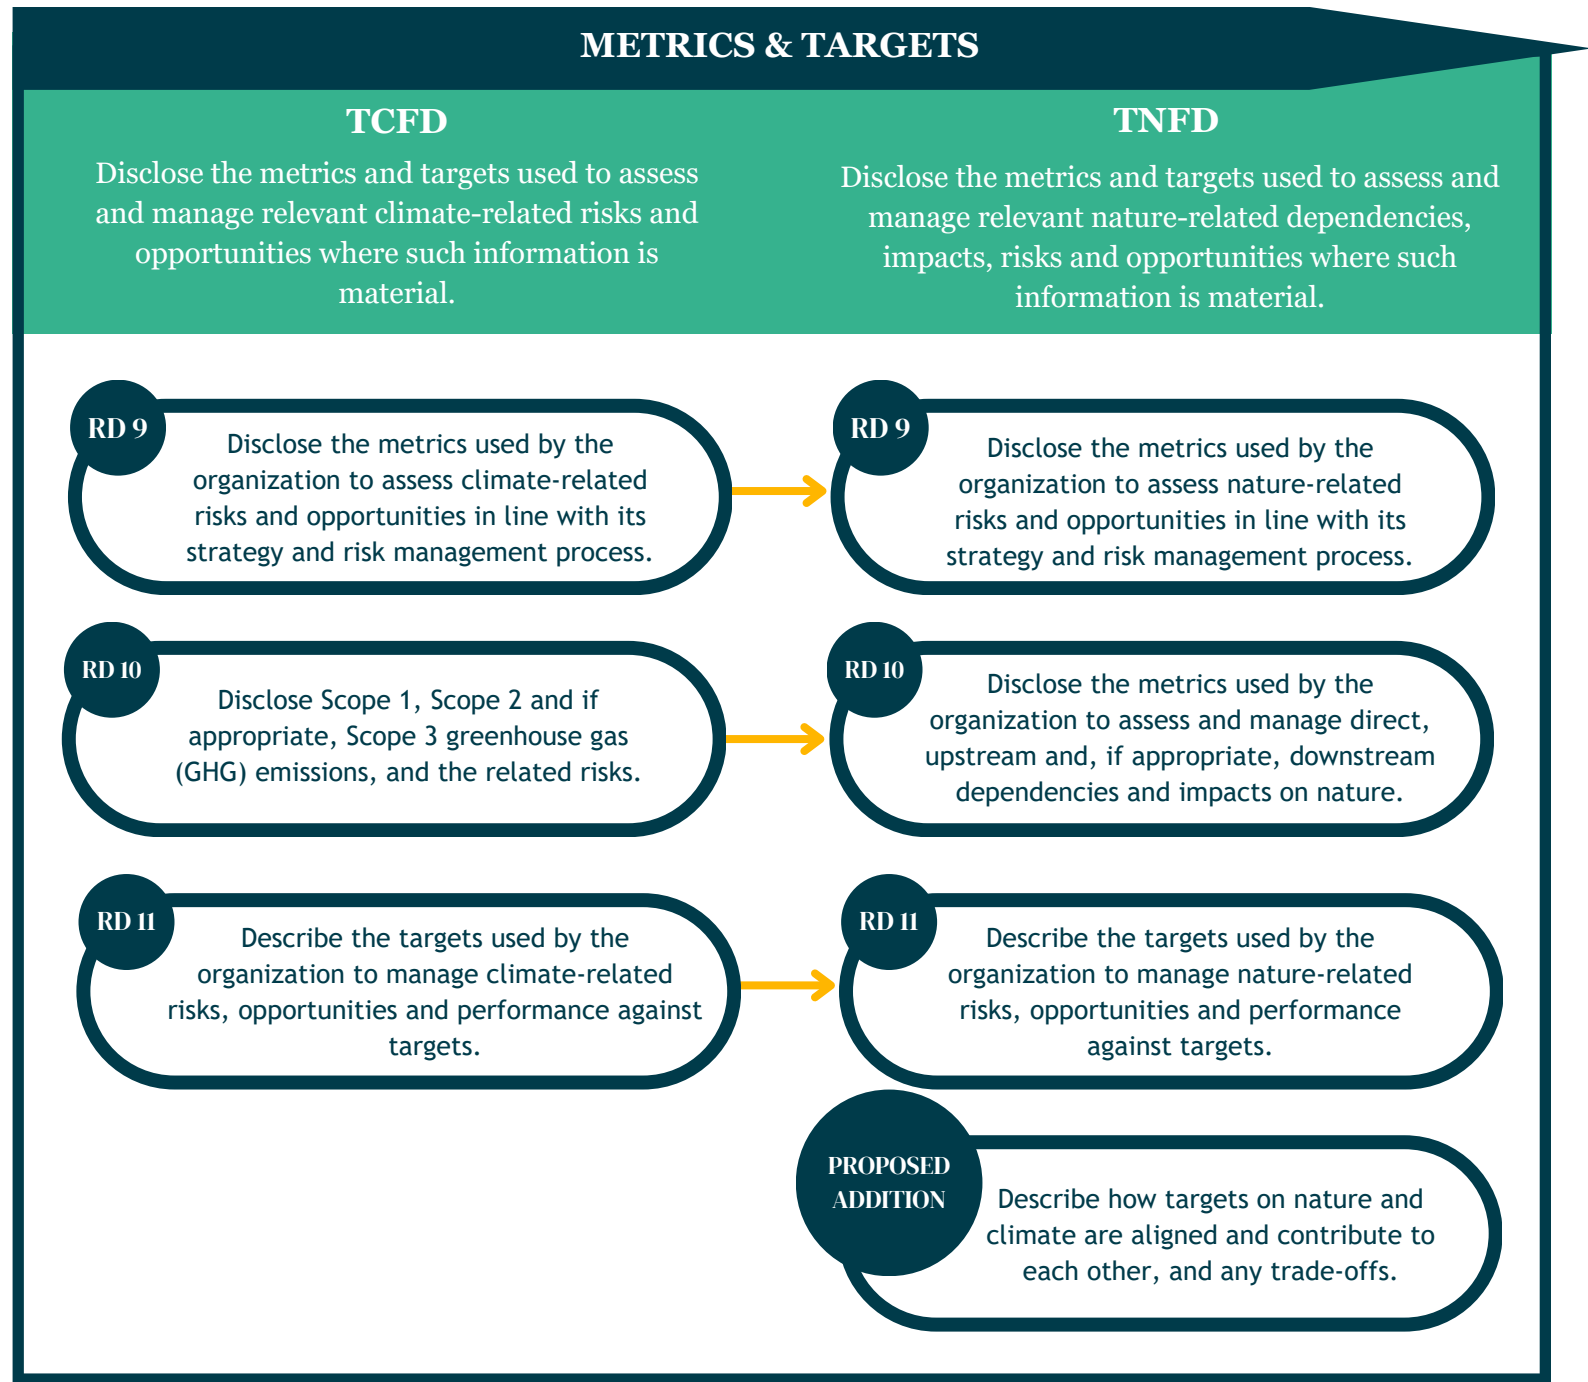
METRICS & TARGETS

TCFD

Disclose the metrics and targets used to assess and manage relevant climate-related risks and opportunities where such information is material.

TNFD

Disclose the metrics and targets used to assess and manage relevant nature-related dependencies, impacts, risks and opportunities where such information is material.

RD 9

Disclose the metrics used by the organization to assess climate-related risks and opportunities in line with its strategy and risk management process.

RD 9

Disclose the metrics used by the organization to assess nature-related risks and opportunities in line with its strategy and risk management process.

RD 10

Disclose Scope 1, Scope 2 and if appropriate, Scope 3 greenhouse gas (GHG) emissions, and the related risks.

RD 10

Disclose the metrics used by the organization to assess and manage direct, upstream and, if appropriate, downstream dependencies and impacts on nature.

RD 11

Describe the targets used by the organization to manage climate-related risks, opportunities and performance against targets.

RD 11

Describe the targets used by the organization to manage nature-related risks, opportunities and performance against targets.

PROPOSED ADDITION

Describe how targets on nature and climate are aligned and contribute to each other, and any trade-offs.